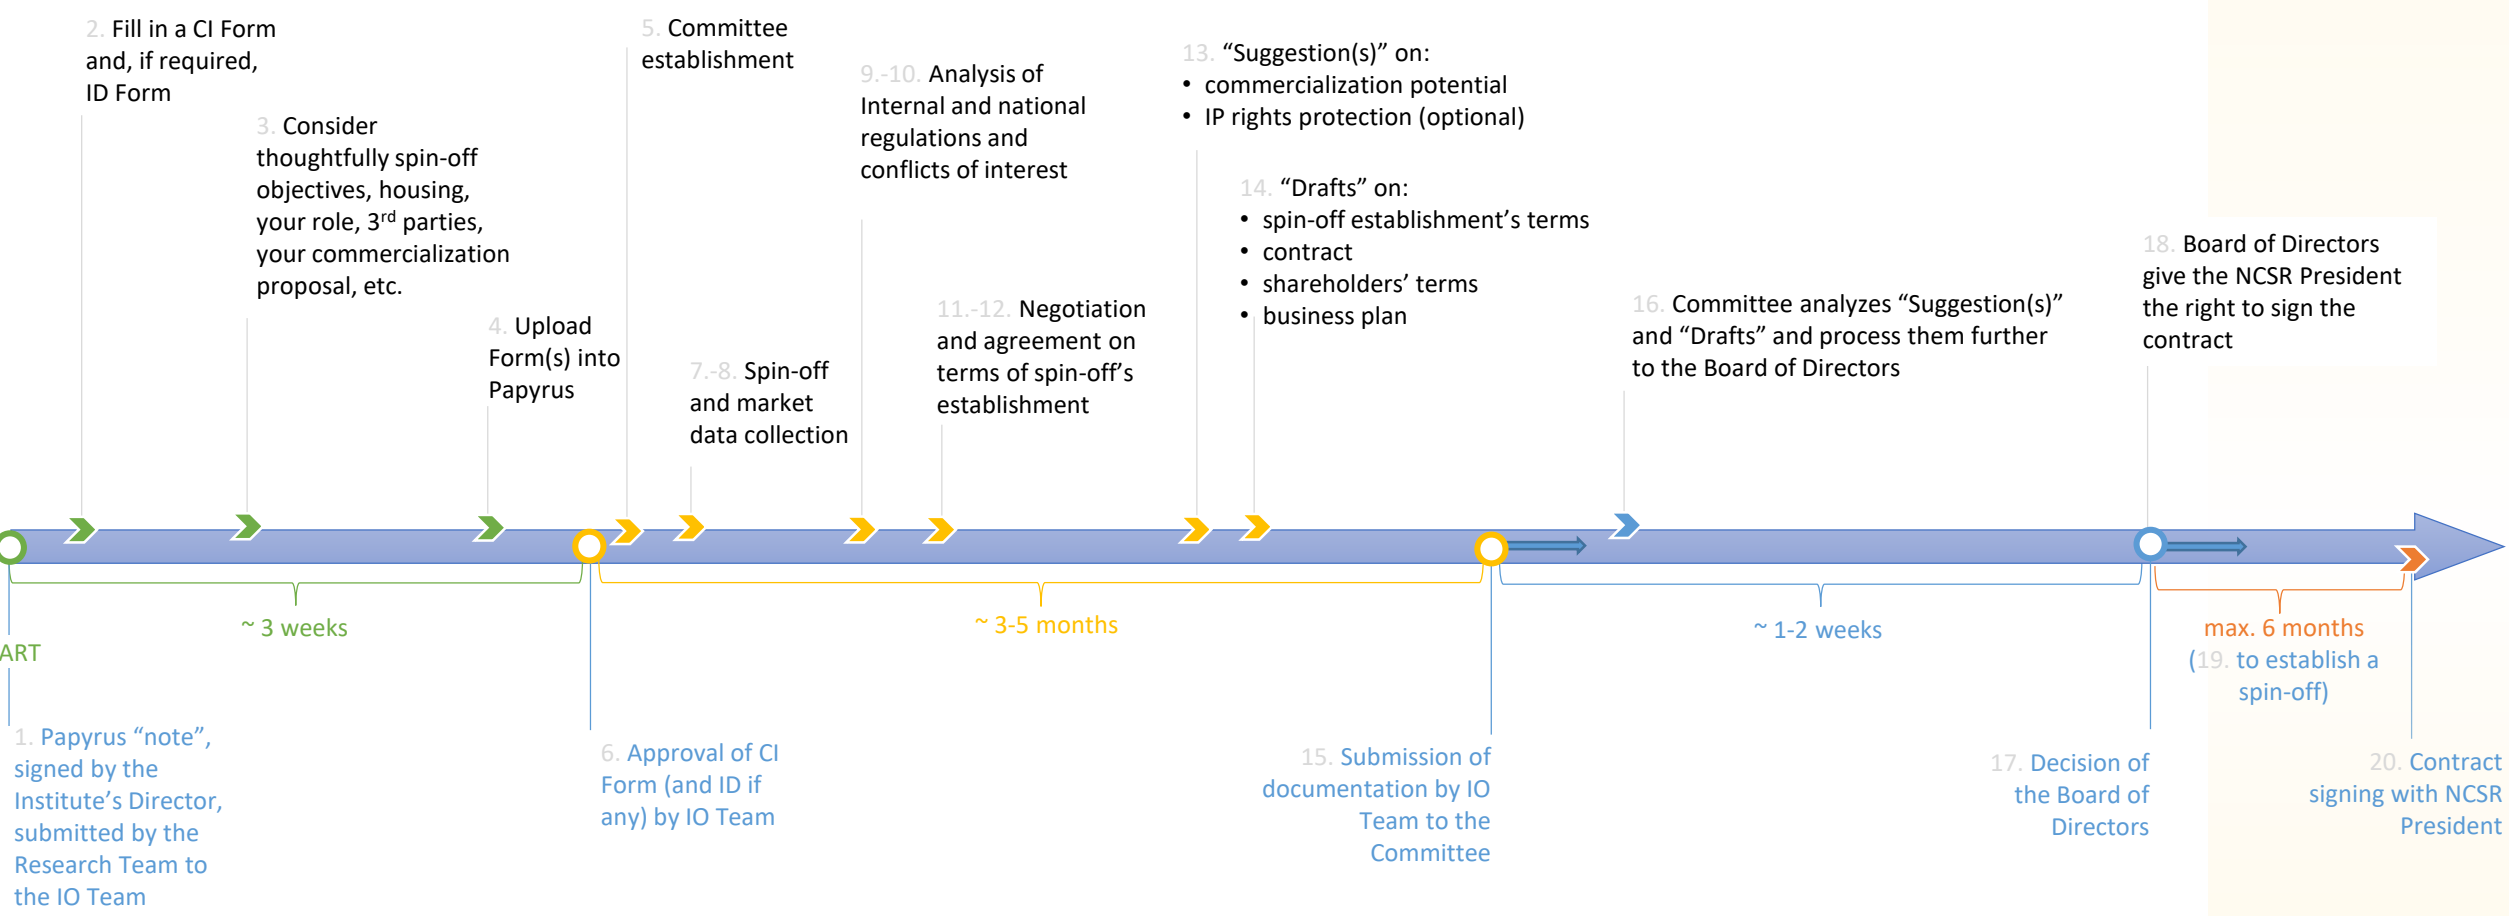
2. Fill in a CI Form and, if required, ID Form

3. Consider thoughtfully spin-off objectives, housing, your role, 3$^{rd}$ parties, your commercialization proposal, etc.

4. Upload Form(s) into Papyrus

5. Committee establishment

7.-8. Spin-off and market data collection

9.-10. Analysis of Internal and national regulations and conflicts of interest

11.-12. Negotiation and agreement on terms of spin-off's establishment

13. "Suggestion(s)" on:
• commercialization potential
• IP rights protection (optional)

14. "Drafts" on:
• spin-off establishment's terms
• contract
• shareholders' terms
• business plan

16. Committee analyzes "Suggestion(s)" and "Drafts" and process them further to the Board of Directors

18. Board of Directors give the NCSR President the right to sign the contract

~ 3 weeks

ART

~ 3-5 months

~ 1-2 weeks

max. 6 months
(19. to establish a spin-off)

1. Papyrus "note", signed by the Institute's Director, submitted by the Research Team to the IO Team

6. Approval of CI Form (and ID if any) by IO Team

15. Submission of documentation by IO Team to the Committee

17. Decision of the Board of Directors

20. Contract signing with NCSR President